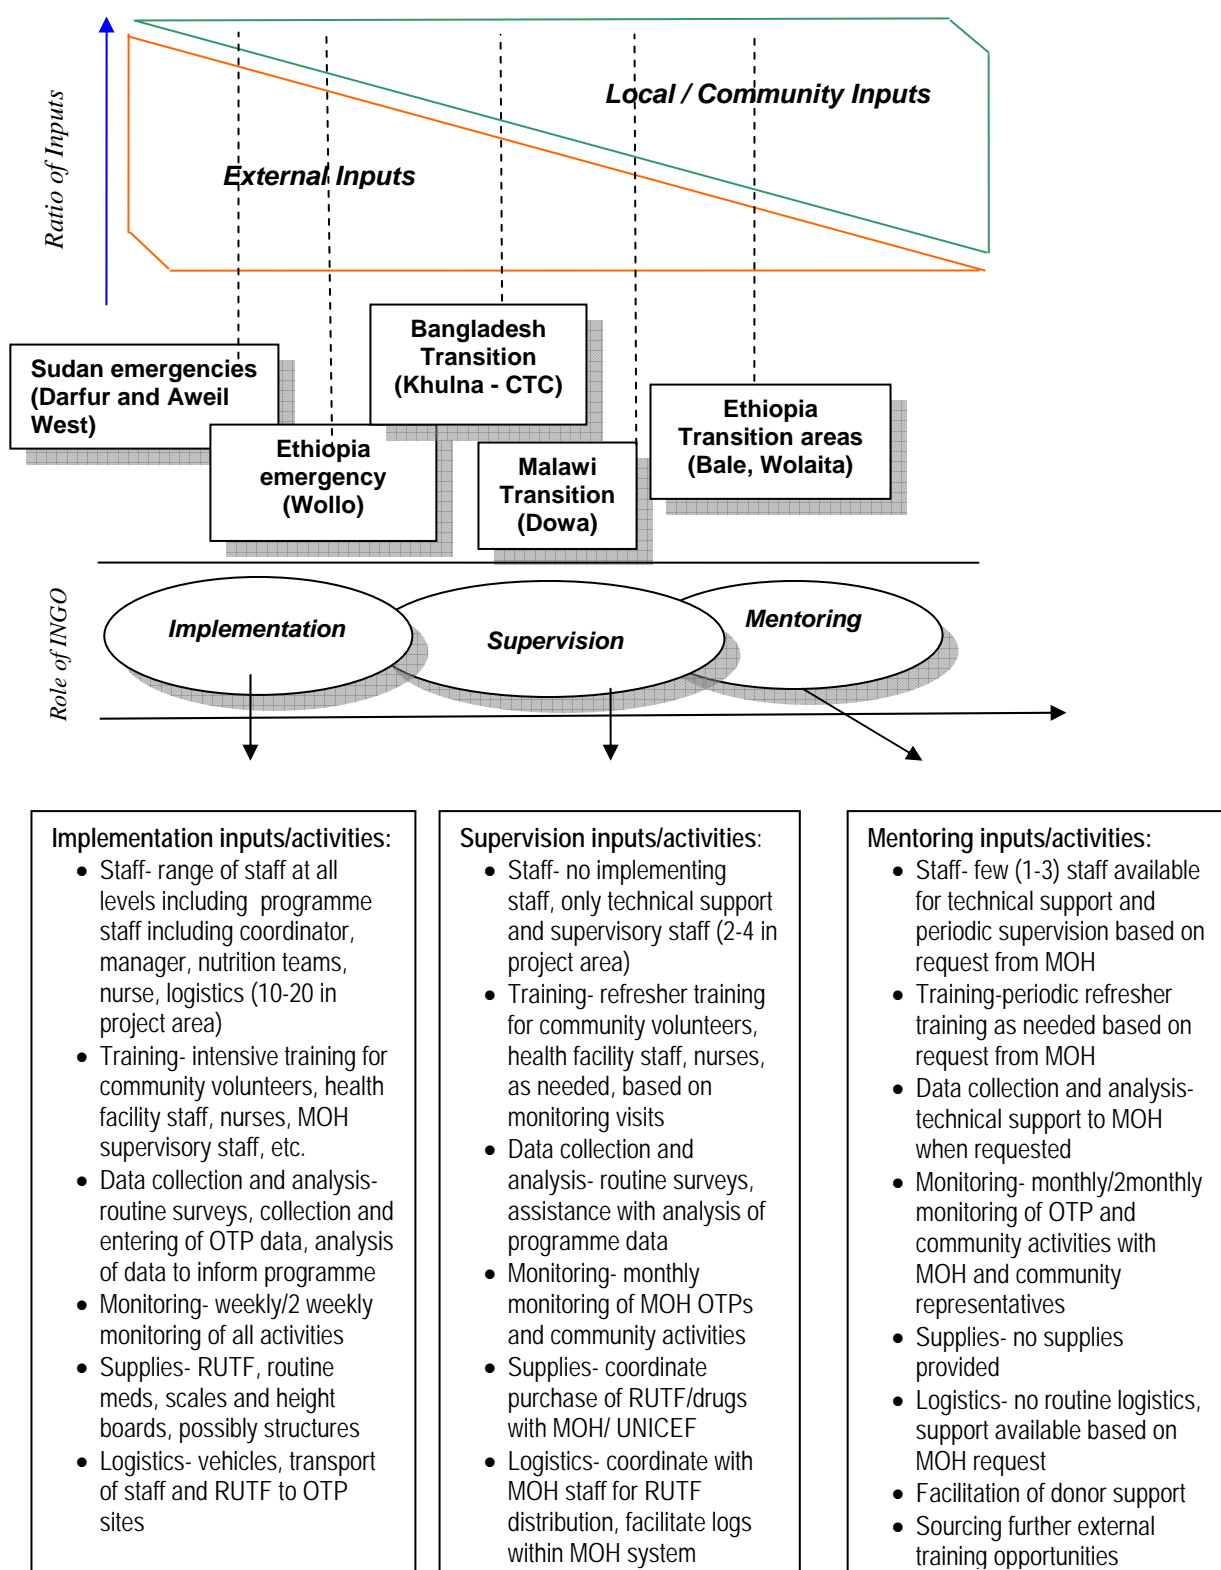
Ratio of Inputs

Local / Community Inputs

External Inputs

Sudan emergencies (Darfur and Aweil West)

Ethiopia emergency (Wollo)

Bangladesh Transition (Khulna - CTC)

Malawi Transition (Dowa)

Ethiopia Transition areas (Bale, Wolaita)

Role of INGO

Implementation

Supervision

Mentoring

Implementation inputs/activities:
- Staff- range of staff at all levels including programme staff including coordinator, manager, nutrition teams, nurse, logistics (10-20 in project area)
- Training- intensive training for community volunteers, health facility staff, nurses, MOH supervisory staff, etc.
- Data collection and analysis- routine surveys, collection and entering of OTP data, analysis of data to inform programme
- Monitoring- weekly/2 weekly monitoring of all activities
- Supplies- RUTF, routine meds, scales and height boards, possibly structures
- Logistics- vehicles, transport of staff and RUTF to OTP sites

Supervision inputs/activities:
- Staff- no implementing staff, only technical support and supervisory staff (2-4 in project area)
- Training- refresher training for community volunteers, health facility staff, nurses, as needed, based on monitoring visits
- Data collection and analysis- routine surveys, assistance with analysis of programme data
- Monitoring- monthly monitoring of MOH OTPs and community activities
- Supplies- coordinate purchase of RUTF/drugs with MOH/ UNICEF
- Logistics- coordinate with MOH staff for RUTF distribution, facilitate logs within MOH system

Mentoring inputs/activities:
- Staff- few (1-3) staff available for technical support and periodic supervision based on request from MOH
- Training-periodic refresher training as needed based on request from MOH
- Data collection and analysis- technical support to MOH when requested
- Monitoring- monthly/2monthly monitoring of OTP and community activities with MOH and community representatives
- Supplies- no supplies provided
- Logistics- no routine logistics, support available based on MOH request
- Facilitation of donor support
- Sourcing further external training opportunities